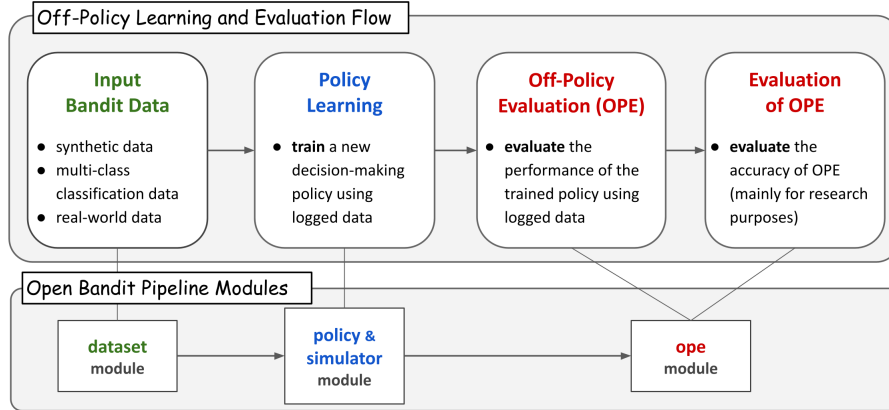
Off-Policy Learning and Evaluation Flow

Input Bandit Data

- synthetic data
- multi-class classification data
- real-world data

Policy Learning

- train a new decision-making policy using logged data

Off-Policy Evaluation (OPE)

- evaluate the performance of the trained policy using logged data

Evaluation of OPE

- evaluate the accuracy of OPE (mainly for research purposes)

Open Bandit Pipeline Modules

dataset module

policy & simulator module

ope module